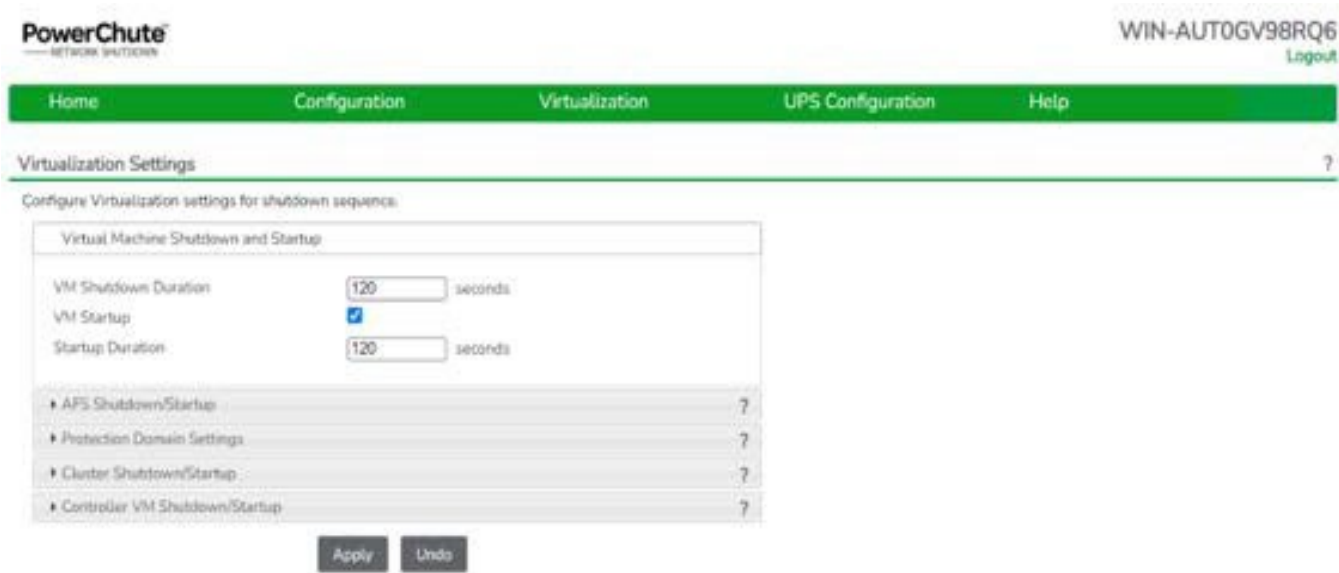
PowerChute
NETWORK SHUTDOWN

WIN-AUT0GV98RQ6
Logout

Home Configuration Virtualization UPS Configuration Help

Virtualization Settings ?

Configure Virtualization settings for shutdown sequence.

Virtual Machine Shutdown and Startup

VM Shutdown Duration 120 seconds
VM Startup
Startup Duration 120 seconds

▸ AFS Shutdown/Startup ?
▸ Protection Domain Settings ?
▸ Cluster Shutdown/Startup ?
▸ Controller VM Shutdown/Startup ?

Apply Undo